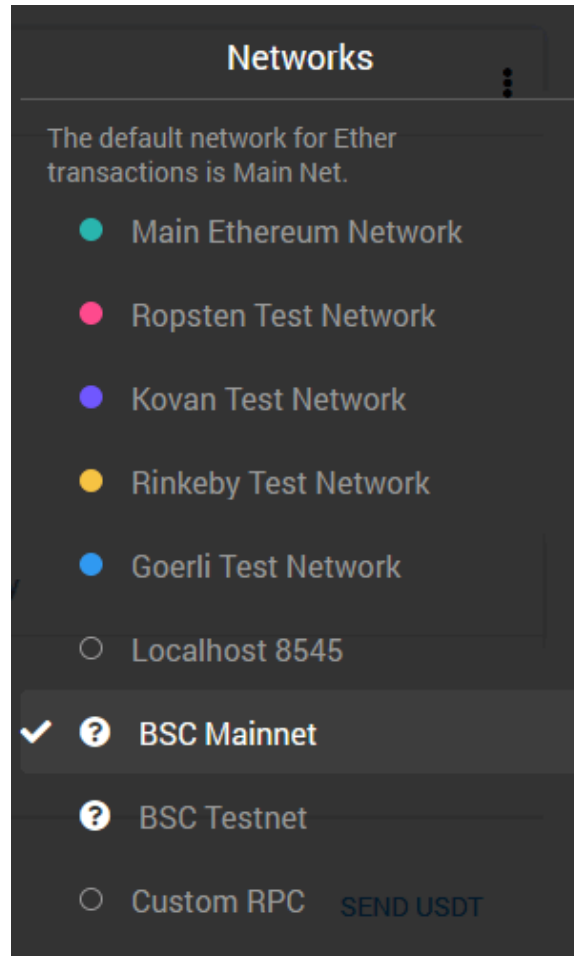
Networks

The default network for Ether transactions is Main Net.

Main Ethereum Network

Ropsten Test Network

Kovan Test Network

Rinkeby Test Network

Goerli Test Network

Localhost 8545

BSC Mainnet

BSC Testnet

Custom RPC

SEND USDT